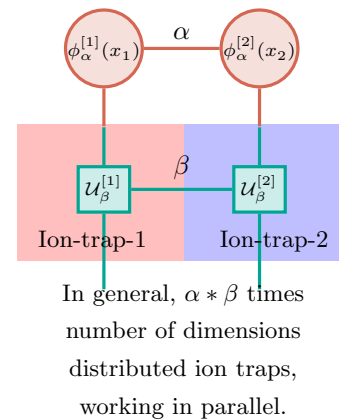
$\phi_{\alpha}^{[1]}(x_1)$

$\alpha$

$\phi_{\alpha}^{[2]}(x_2)$

$\mathcal{U}_{\beta}^{[1]}$

$\beta$

$\mathcal{U}_{\beta}^{[2]}$

Ion-trap-1

Ion-trap-2

In general, $\alpha * \beta$ times number of dimensions distributed ion traps, working in parallel.